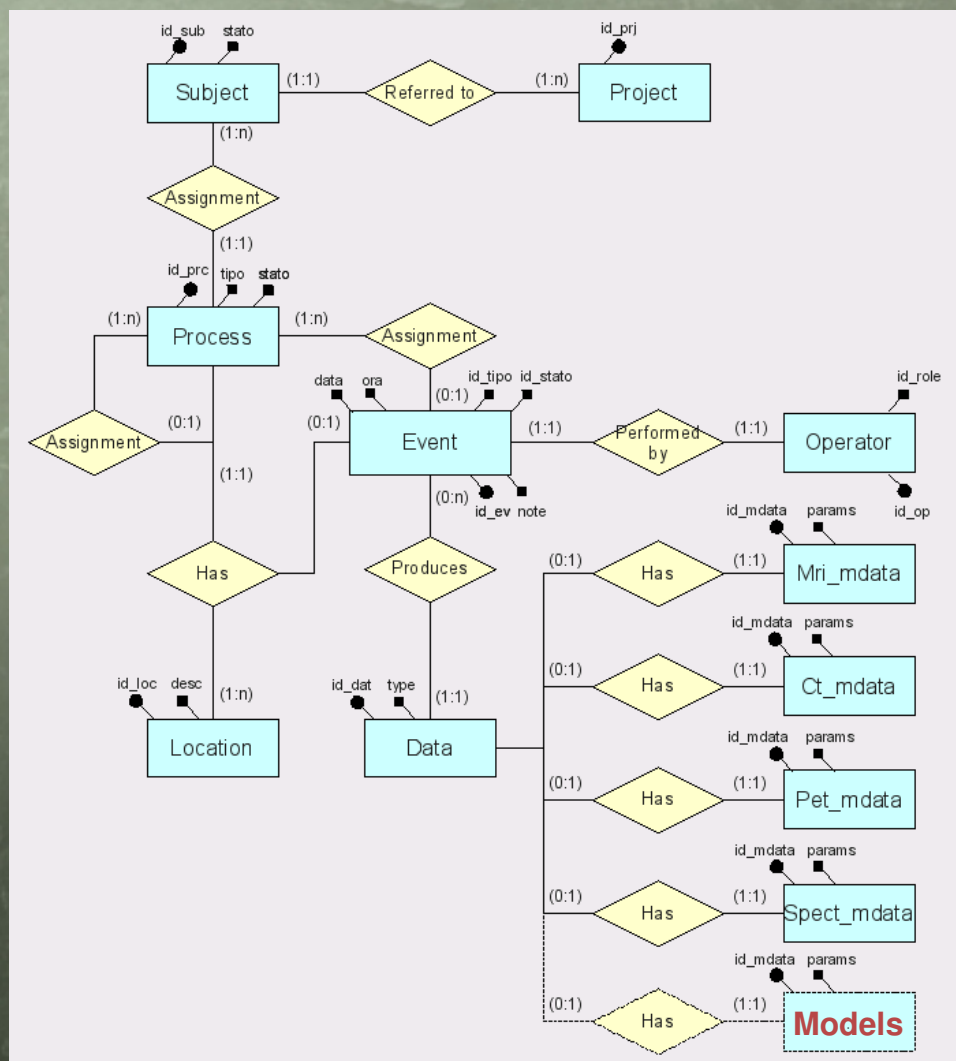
id_sub stato
Subject
(1:1)
Referred to
(1:n)
id_prj
Project
(1:n)
Assignment
(1:1)
id_prc tipo stato
Process
(1:n)
(1:n)
Assignment
Assignment
(0:1)
data ora
(0:1)
id_tipo id_stato
(0:1)
Event
(1:1)
Performed by
(1:1)
id_role
Operator
id_op
id_ev note
(1:1)
(0:n)
Has
Produces
id_mdata params
(0:1)
Has
(1:1)
Mri_mdata
id_loc desc
(1:n)
Location
id_dat type
(1:1)
Data
id_mdata params
(0:1)
Has
(1:1)
Ct_mdata
id_mdata params
(0:1)
Has
(1:1)
Pet_mdata
id_mdata params
(0:1)
Has
(1:1)
Spect_mdata
id_mdata params
(0:1)
Has
(1:1)
Models